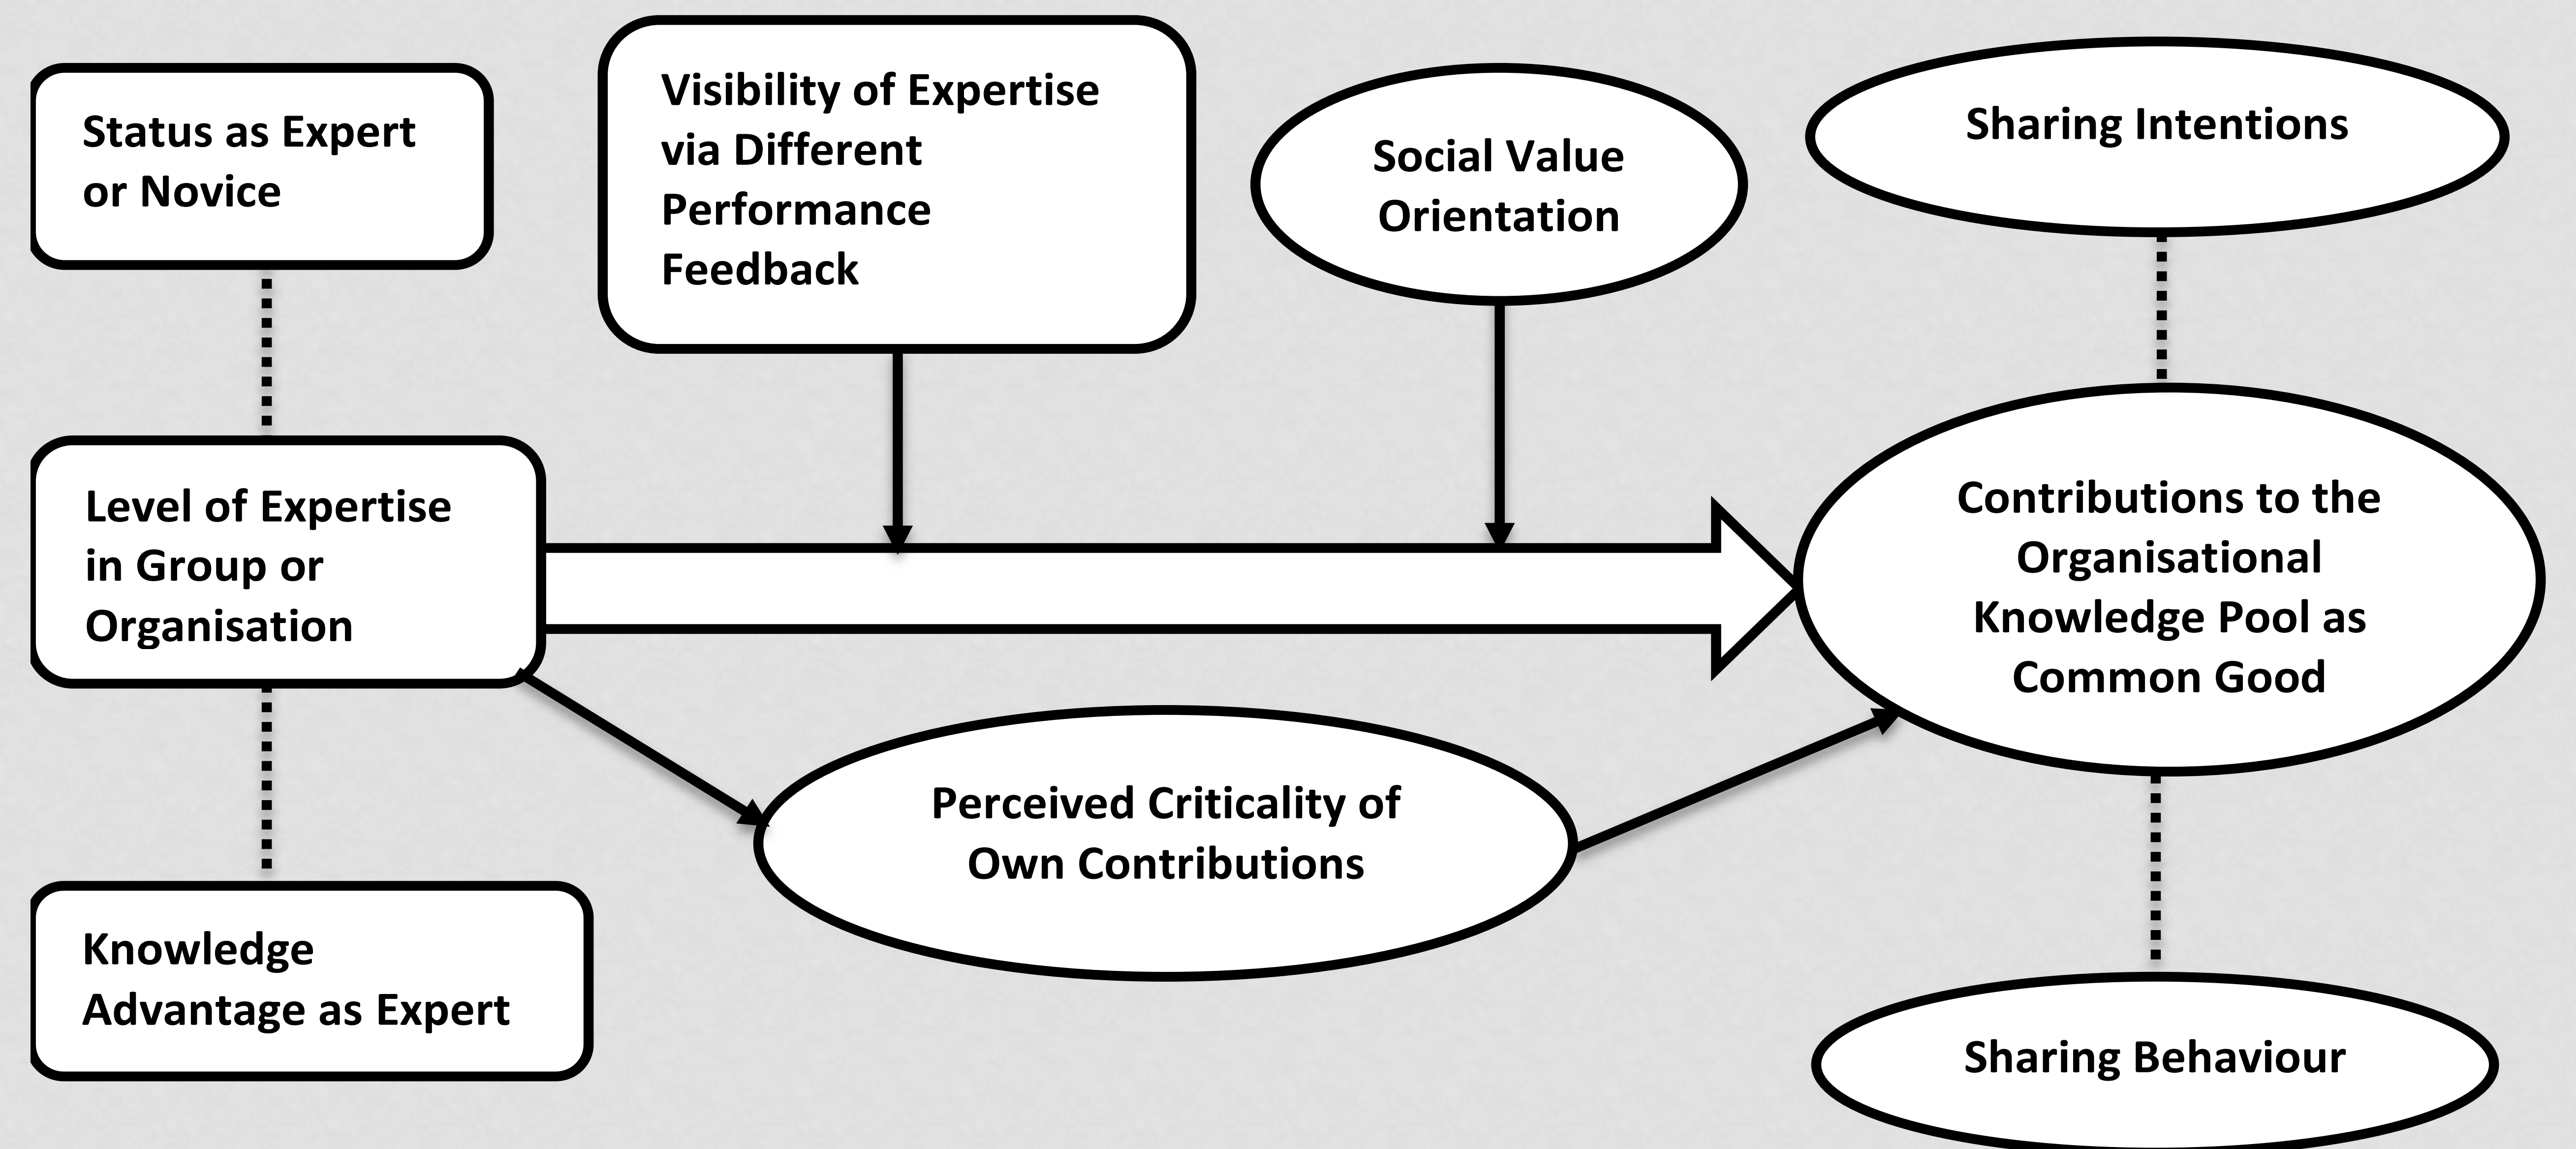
Status as Expert or Novice

Visibility of Expertise via Different Performance Feedback

Social Value Orientation

Sharing Intentions

Level of Expertise in Group or Organisation

Contributions to the Organisational Knowledge Pool as Common Good

Perceived Criticality of Own Contributions

Knowledge Advantage as Expert

Sharing Behaviour